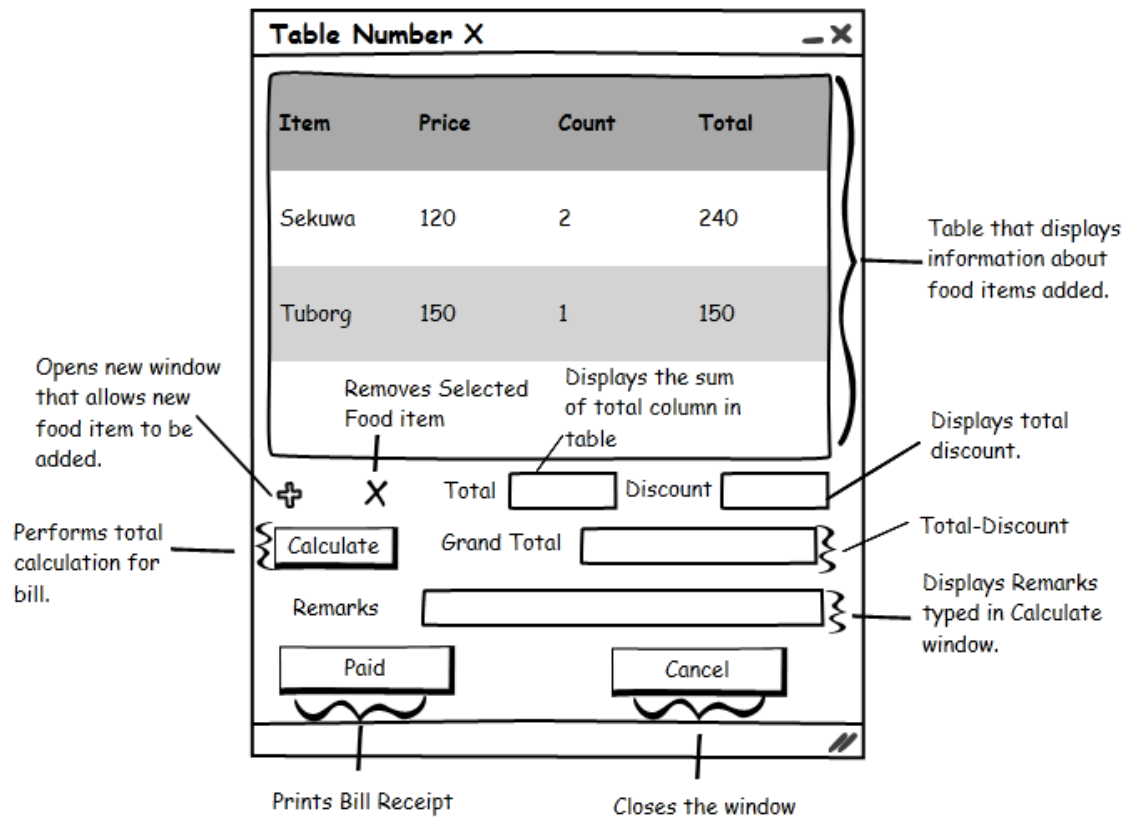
Table Number X

| Item | Price | Count | Total |
|---|---|---|---|
| Sekuwa | 120 | 2 | 240 |
| Tuborg | 150 | 1 | 150 |

Table that displays information about food items added.

Opens new window that allows new food item to be added.

Removes Selected Food item

Displays the sum of total column in table

Displays total discount.

Total

Discount

Performs total calculation for bill.

Calculate

Grand Total

Total-Discount

Remarks

Displays Remarks typed in Calculate window.

Paid

Cancel

Prints Bill Receipt

Closes the window